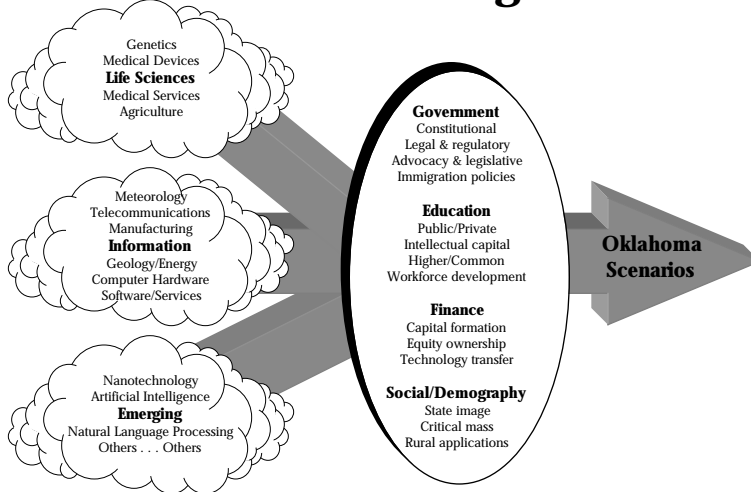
Genetics
Medical Devices
Life Sciences
Medical Services
Agriculture

Meteorology
Telecommunications
Manufacturing
Information
Geology/Energy
Computer Hardware
Software/Services

Nanotechnology
Artificial Intelligence
Emerging
Natural Language Processing
Others . . . Others

Government
Constitutional
Legal & regulatory
Advocacy & legislative
Immigration policies

Education
Public/Private
Intellectual capital
Higher/Common
Workforce development

Finance
Capital formation
Equity ownership
Technology transfer

Social/Demography
State image
Critical mass
Rural applications

Oklahoma Scenarios